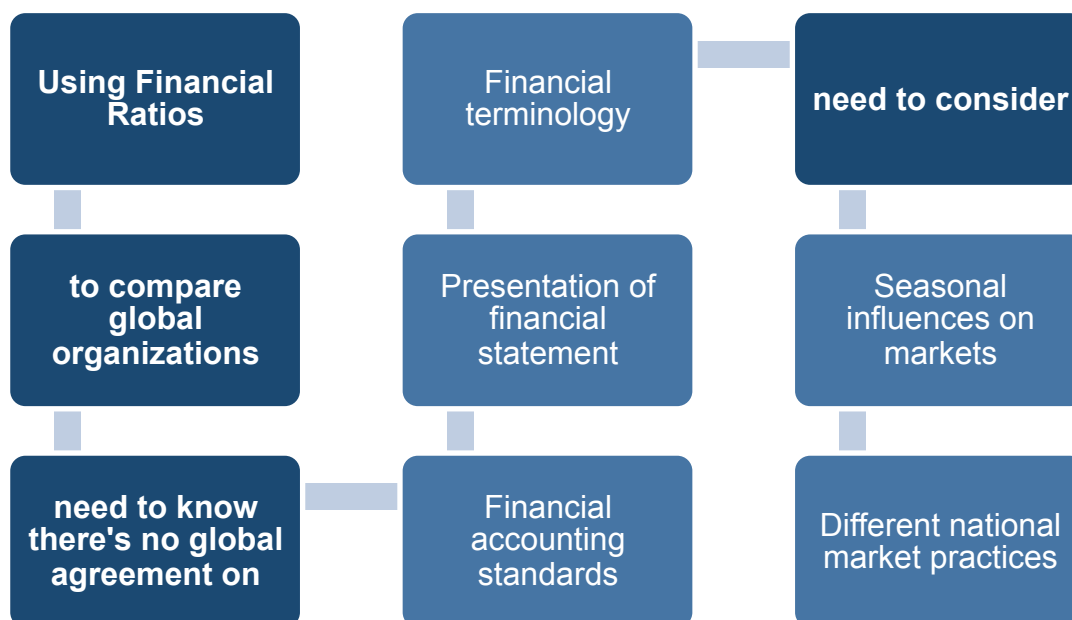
Using Financial Ratios

to compare global organizations

need to know there's no global agreement on

Financial accounting standards

Presentation of financial statement

Financial terminology

need to consider

Seasonal influences on markets

Different national market practices